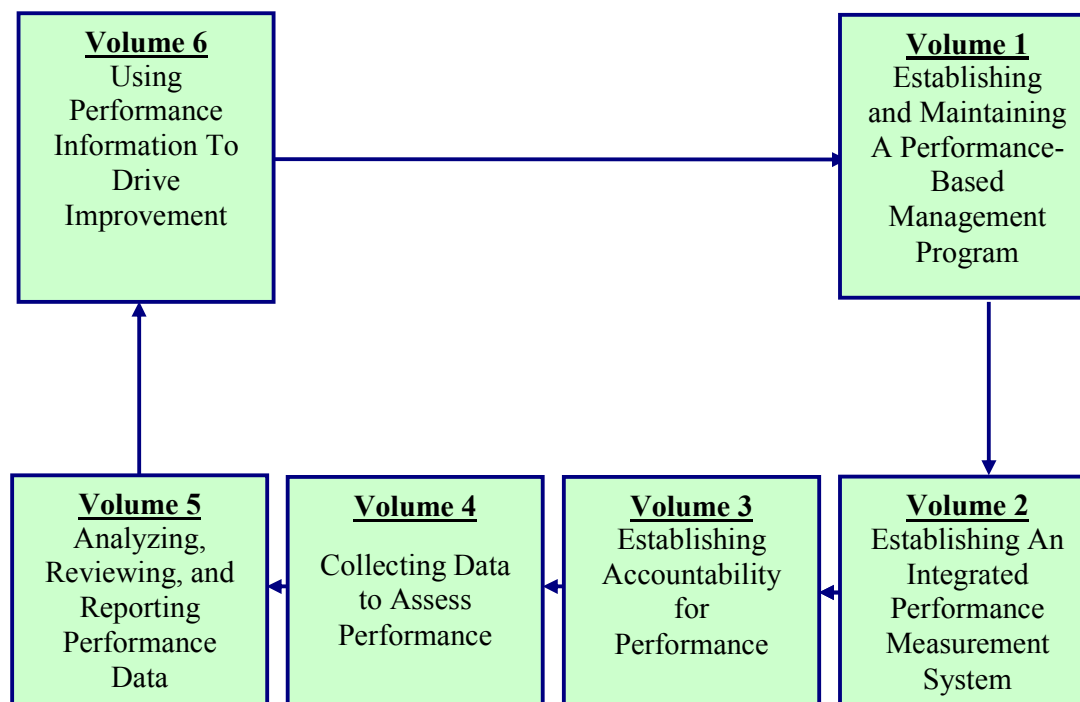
Volume 6
Using Performance Information To Drive Improvement

Volume 1
Establishing and Maintaining A Performance-Based Management Program

Volume 2
Establishing An Integrated Performance Measurement System

Volume 3
Establishing Accountability for Performance

Volume 4
Collecting Data to Assess Performance

Volume 5
Analyzing, Reviewing, and Reporting Performance Data